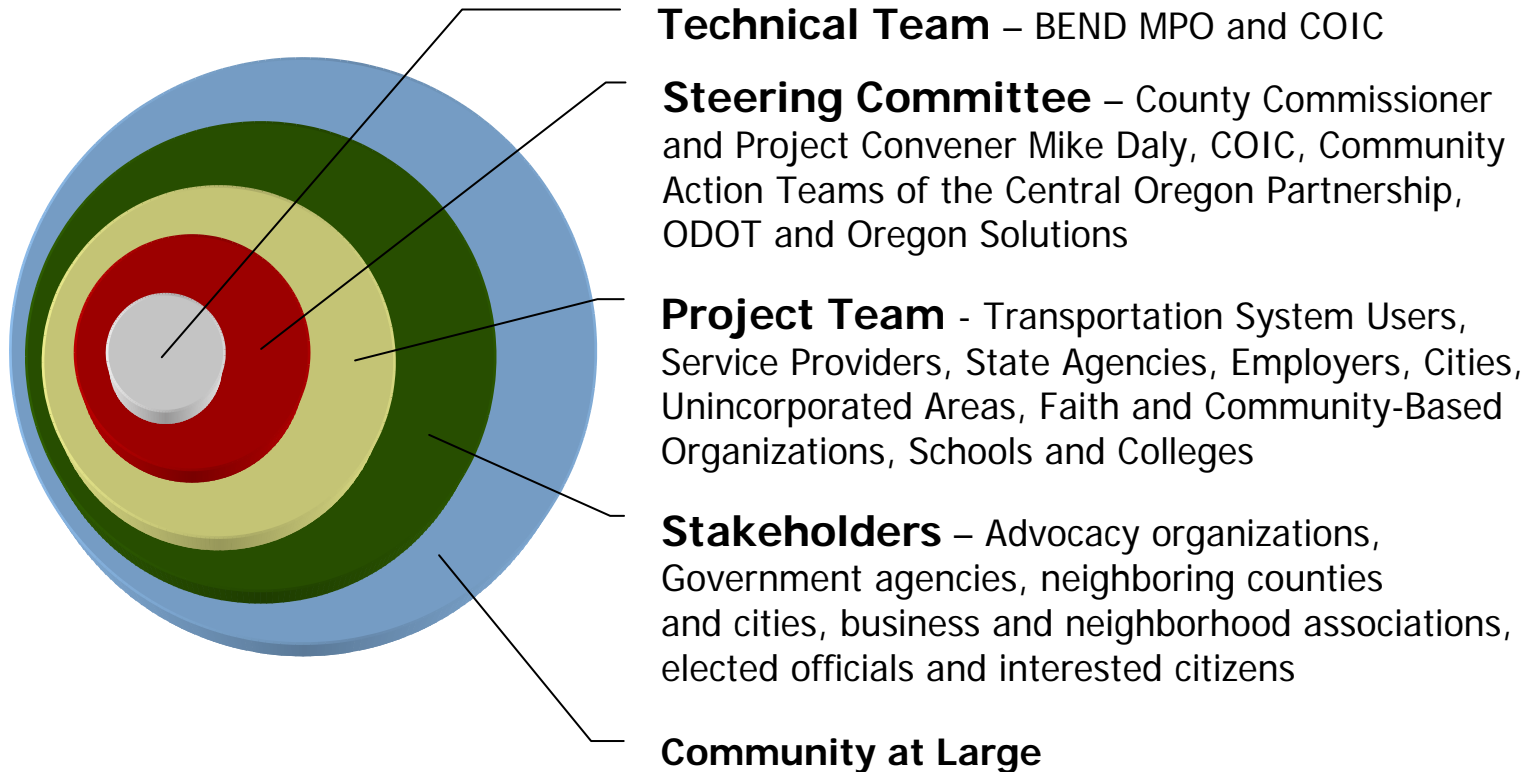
**Technical Team** – BEND MPO and COIC

**Steering Committee** – County Commissioner and Project Convener Mike Daly, COIC, Community Action Teams of the Central Oregon Partnership, ODOT and Oregon Solutions

**Project Team** - Transportation System Users, Service Providers, State Agencies, Employers, Cities, Unincorporated Areas, Faith and Community-Based Organizations, Schools and Colleges

**Stakeholders** – Advocacy organizations, Government agencies, neighboring counties and cities, business and neighborhood associations, elected officials and interested citizens

**Community at Large**